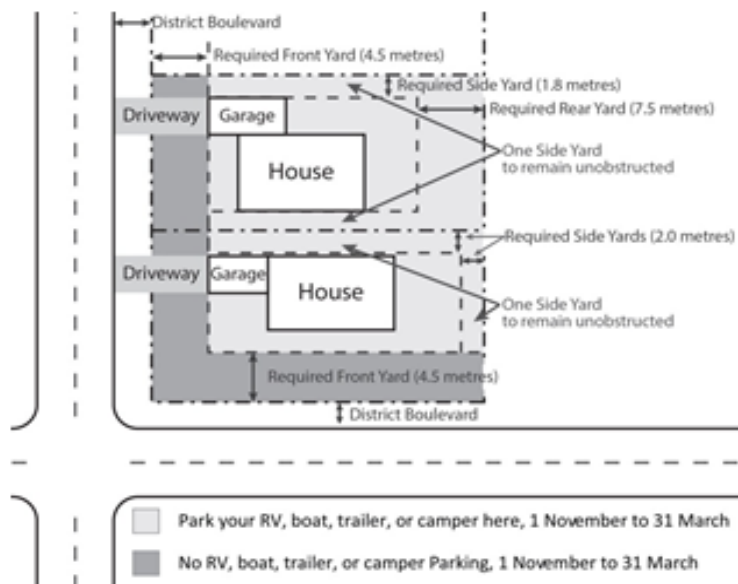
District Boulevard

Required Front Yard (4.5 metres)

Required Side Yard (1.8 metres)

Required Rear Yard (7.5 metres)

Driveway

Garage

House

One Side Yard to remain unobstructed

Required Side Yards (2.0 metres)

Driveway

Garage

House

One Side Yard to remain unobstructed

Required Front Yard (4.5 metres)

District Boulevard

Park your RV, boat, trailer, or camper here, 1 November to 31 March

No RV, boat, trailer, or camper Parking, 1 November to 31 March